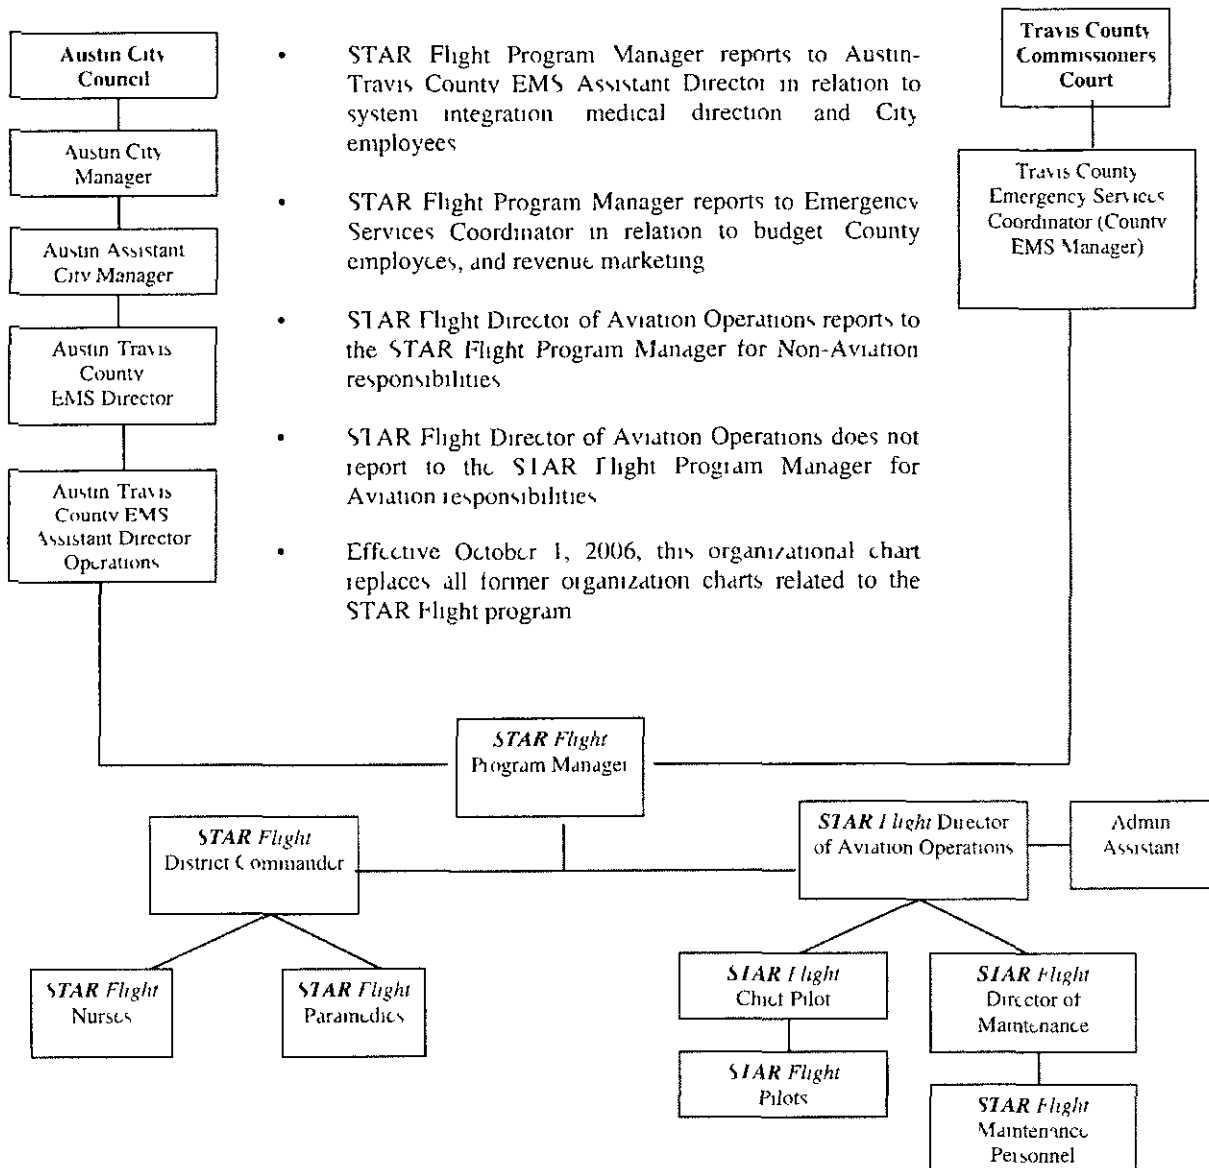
Austin City Council

Austin City Manager

Austin Assistant City Manager

Austin Travis County EMS Director

Austin Travis County EMS Assistant Director Operations

• STAR Flight Program Manager reports to Austin-Travis County EMS Assistant Director in relation to system integration medical direction and City employees

• STAR Flight Program Manager reports to Emergency Services Coordinator in relation to budget County employees, and revenue marketing

• STAR Flight Director of Aviation Operations reports to the STAR Flight Program Manager for Non-Aviation responsibilities

• STAR Flight Director of Aviation Operations does not report to the STAR Flight Program Manager for Aviation responsibilities

• Effective October 1, 2006, this organizational chart replaces all former organization charts related to the STAR Flight program

Travis County Commissioners Court

Travis County Emergency Services Coordinator (County EMS Manager)

STAR Flight Program Manager

STAR Flight District Commander

STAR Flight Director of Aviation Operations

Admin Assistant

STAR Flight Nurses

STAR Flight Paramedics

STAR Flight Chief Pilot

STAR Flight Pilots

STAR Flight Director of Maintenance

STAR Flight Maintenance Personnel